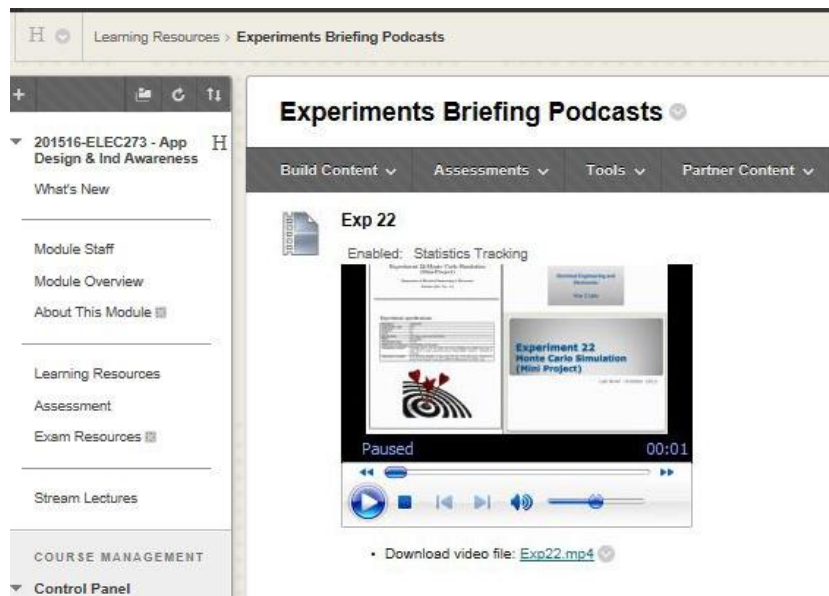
H Learning Resources › Experiments Briefing Podcasts

201516-ELEC273 - App Design & Ind Awareness H

What's New

Module Staff

Module Overview

About This Module

Learning Resources

Assessment

Exam Resources

Stream Lectures

COURSE MANAGEMENT

Control Panel

Experiments Briefing Podcasts

Build Content Assessments Tools Partner Content

Exp 22

Enabled: Statistics Tracking

Experiment 22 Monte Carlo Simulation (Mini Project)

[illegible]

Electrical Engineering and Electronics

Year 2 Labs

Experiment 22
Monte Carlo Simulation
(Mini Project)

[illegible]

Paused 00:01

• Download video file: Exp22.mp4